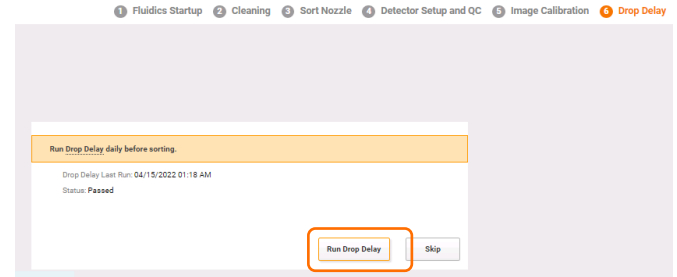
1 Fluidics Startup 2 Cleaning 3 Sort Nozzle 4 Detector Setup and QC 5 Image Calibration 6 Drop Delay

Run Drop Delay daily before sorting.

Drop Delay Last Run: 04/15/2022 01:18 AM

Status: Passed

Run Drop Delay

Skip